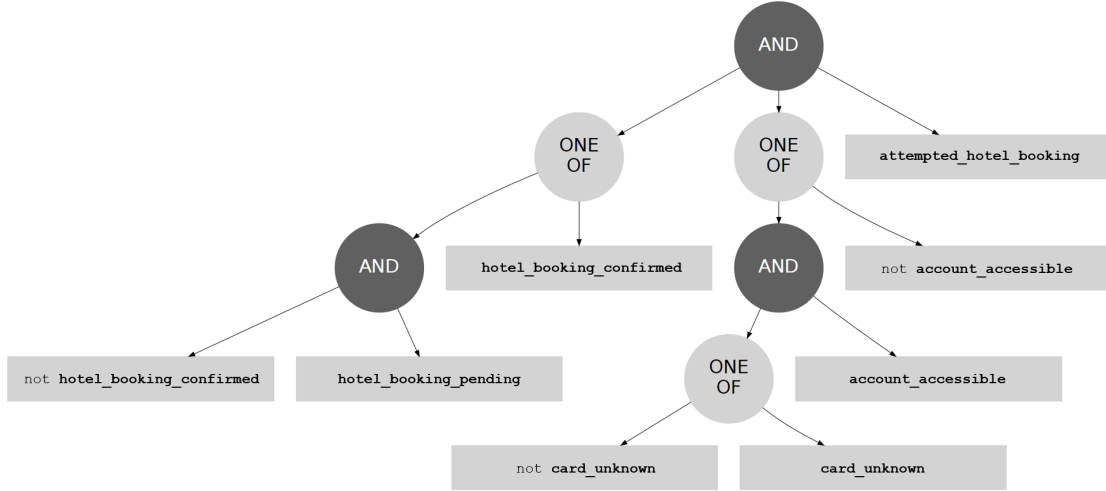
AND

ONE OF

ONE OF

attempted_hotel_booking

AND

hotel_booking_confirmed

AND

not account_accessible

not hotel_booking_confirmed

hotel_booking_pending

ONE OF

account_accessible

not card_unknown

card_unknown